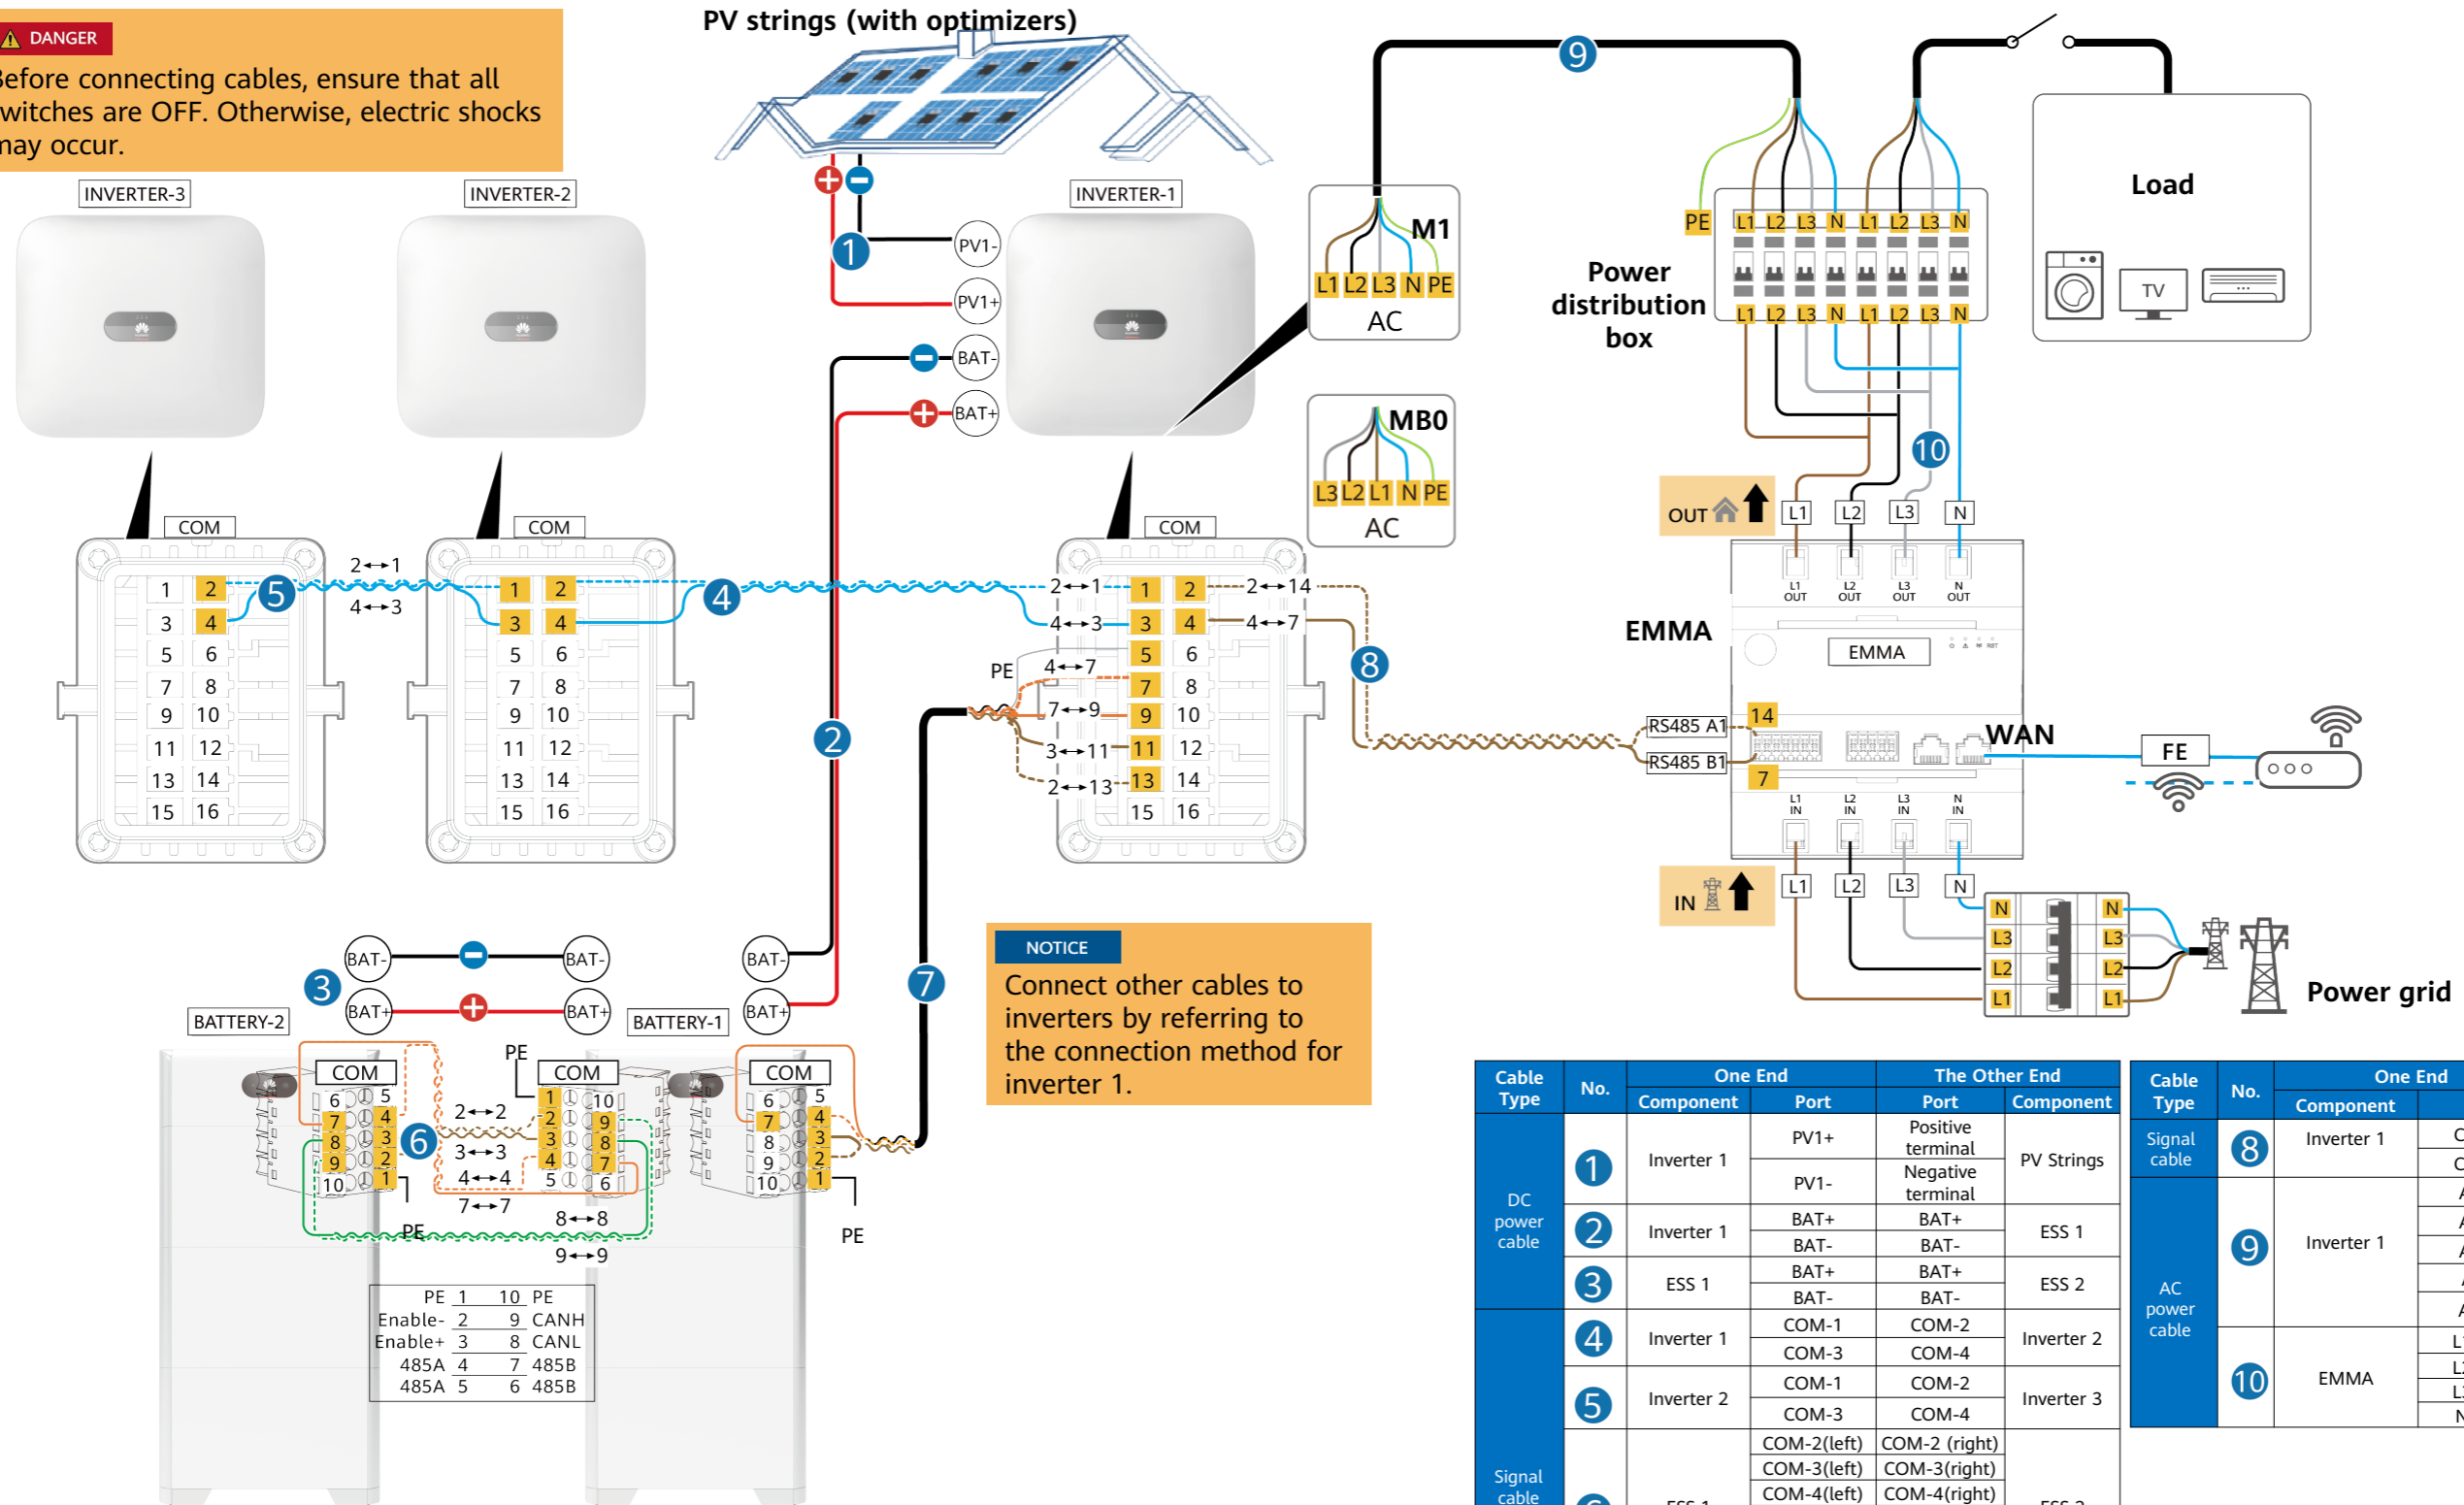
DANGER
Before connecting cables, ensure that all switches are OFF. Otherwise, electric shocks may occur.

PV strings (with optimizers)

INVERTER-3 INVERTER-2 INVERTER-1

PV1- PV1+ BAT- BAT+

1 2 3 4 5 6 7 8 9 10

M1 L1 L2 L3 N PE AC
MB0 L3 L2 L1 N PE AC

Power distribution box
PE L1 L2 L3 N L1 L2 L3 N
L1 L2 L3 N L1 L2 L3 N

Load
TV

COM COM COM
2↔1 4↔3
2↔1 4↔3 2↔14 4↔7
PE 4↔7 7↔9 3↔11 2↔13

OUT L1 L2 L3 N
L1 OUT L2 OUT L3 OUT N OUT
EMMA
EMMA
RS485 A1 14
RS485 B1 7
WAN
FE
L1 IN L2 IN L3 IN N IN
IN L1 L2 L3 N
N L3 L2 L1 N L3 L2 L1
Power grid

BAT- BAT+ BAT- BAT+ BAT- BAT+
BATTERY-2 BATTERY-1
COM COM COM
PE
2↔2 3↔3 4↔4 7↔7 8↔8 9↔9
PE PE

| PE | 1 | 10 | PE |
|---|---|---|---|
| Enable- | 2 | 9 | CANH |
| Enable+ | 3 | 8 | CANL |
| 485A | 4 | 7 | 485B |
| 485A | 5 | 6 | 485B |

NOTICE
Connect other cables to inverters by referring to the connection method for inverter 1.

| Cable Type | No. | One End Component | One End Port | The Other End Port | The Other End Component |
|---|---|---|---|---|---|
| DC power cable | 1 | Inverter 1 | PV1+ | Positive terminal | PV Strings |
| | | | PV1- | Negative terminal | |
| | 2 | Inverter 1 | BAT+ | BAT+ | ESS 1 |
| | | | BAT- | BAT- | |
| | 3 | ESS 1 | BAT+ | BAT+ | ESS 2 |
| | | | BAT- | BAT- | |
| Signal cable | 4 | Inverter 1 | COM-1 | COM-2 | Inverter 2 |
| | | | COM-3 | COM-4 | |
| | 5 | Inverter 2 | COM-1 | COM-2 | Inverter 3 |
| | | | COM-3 | COM-4 | |
| | 6 | ESS 1 | COM-2(left) | COM-2 (right) | ESS 2 |
| | | | COM-3(left) | COM-3(right) | |
| | | | COM-4(left) | COM-4(right) | |

| Cable Type | No. | One End Component |
|---|---|---|
| Signal cable | 8 | Inverter 1 |
| AC power cable | 9 | Inverter 1 |
| | 10 | EMMA |